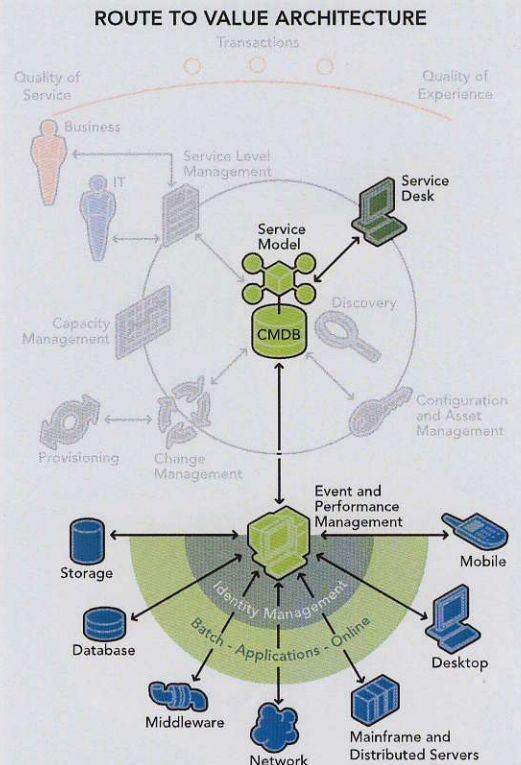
ROUTE TO VALUE ARCHITECTURE

Transactions

Quality of Service

Quality of Experience

Business

IT

Service Level Management

Service Desk

Service Model

CMDB

Discovery

Capacity Management

Configuration and Asset Management

Provisioning

Change Management

Event and Performance Management

Storage

Mobile

Identity Management

Batch - Applications - Online

Database

Desktop

Middleware

Network

Mainframe and Distributed Servers